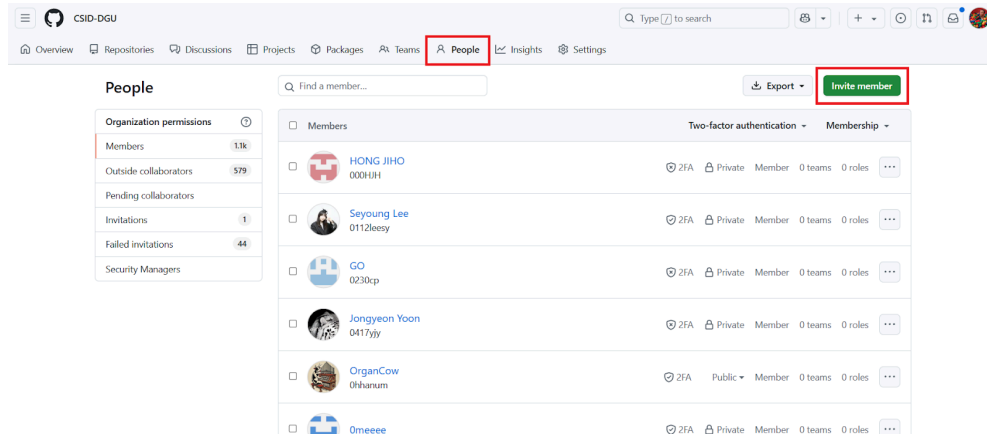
CSID-DGU

Type / to search

Overview Repositories Discussions Projects Packages Teams People Insights Settings

People

Find a member...

Export

Invite member

Organization permissions

Members 1.1k

Outside collaborators 579

Pending collaborators

Invitations 1

Failed invitations 44

Security Managers

Members

Two-factor authentication

Membership

| | | | | | |
|---|---|---|---|---|---|
| HONG JIHO 000HJH | 2FA | Private | Member | 0 teams | 0 roles |
| Seyoung Lee 0112leesy | 2FA | Private | Member | 0 teams | 0 roles |
| GO 0230cp | 2FA | Private | Member | 0 teams | 0 roles |
| Jongyeon Yoon 0417yjy | 2FA | Private | Member | 0 teams | 0 roles |
| OrganCow 0hhanum | 2FA | Public | Member | 0 teams | 0 roles |
| 0meeee | 2FA | Private | Member | 0 teams | 0 roles |